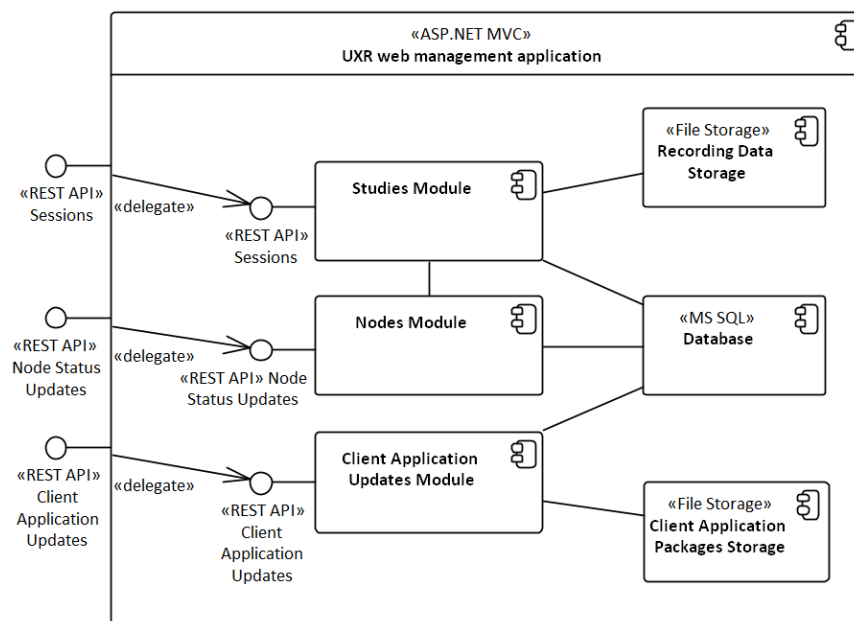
«ASP.NET MVC»
UXR web management application

«REST API»
Sessions

«delegate»

«REST API»
Sessions

Studies Module

«File Storage»
Recording Data Storage

«REST API»
Node Status Updates

«delegate»

«REST API» Node Status Updates

Nodes Module

«MS SQL»
Database

«REST API»
Client Application Updates

«delegate»

«REST API»
Client Application Updates

Client Application Updates Module

«File Storage»
Client Application Packages Storage